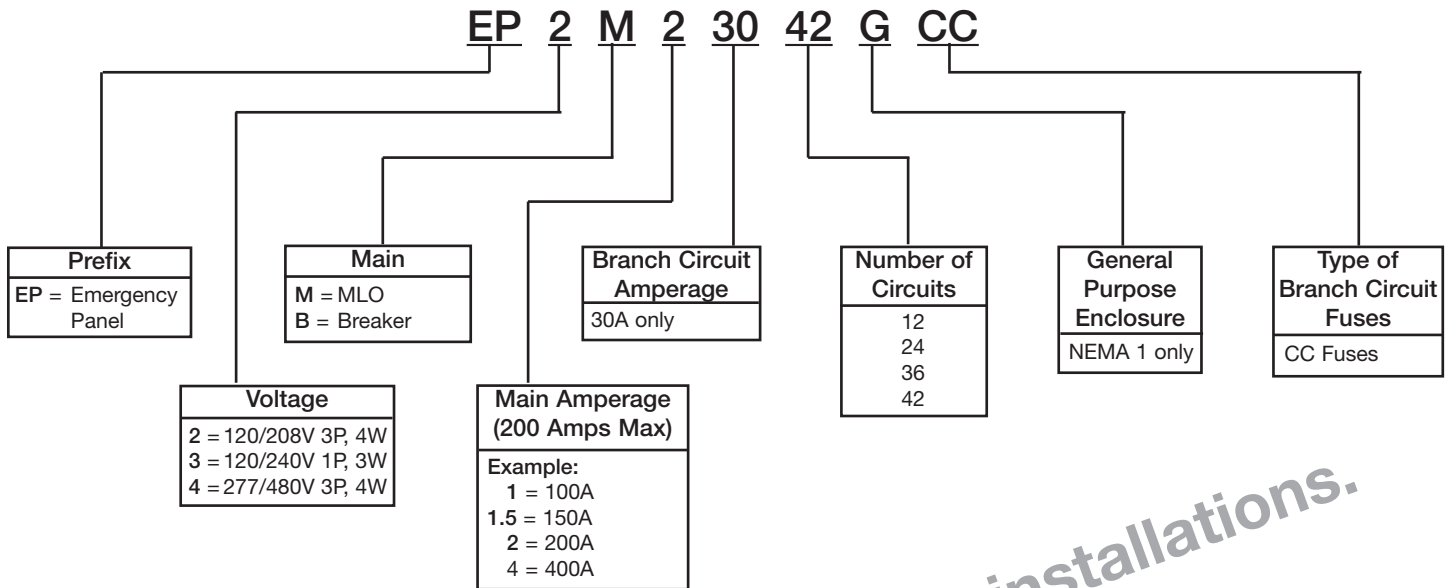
EP 2 M 2 30 42 G CC

Prefix
EP = Emergency Panel

Voltage
2 = 120/208V 3P, 4W
3 = 120/240V 1P, 3W
4 = 277/480V 3P, 4W

Main
M = MLO
B = Breaker

Main Amperage (200 Amps Max)
Example:
1 = 100A
1.5 = 150A
2 = 200A
4 = 400A

Branch Circuit Amperage
30A only

Number of Circuits
12
24
36
42

General Purpose Enclosure
NEMA 1 only

Type of Branch Circuit Fuses
CC Fuses

installations.